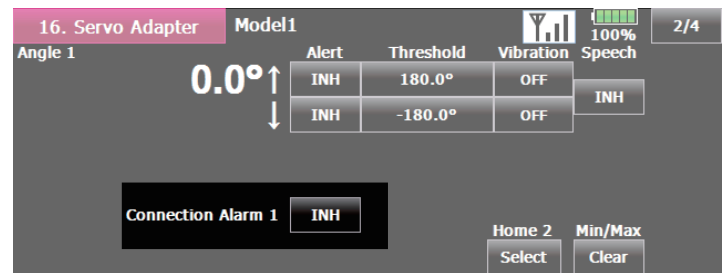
16. Servo Adapter Model1 100% 2/4

Angle 1

| | Alert | Threshold | Vibration | Speech |
|---|---|---|---|---|
| 0.0° ↑ | INH | 180.0° | OFF | INH |
| ↓ | INH | -180.0° | OFF | |

Connection Alarm 1 INH

Home 2
Select

Min/Max
Clear